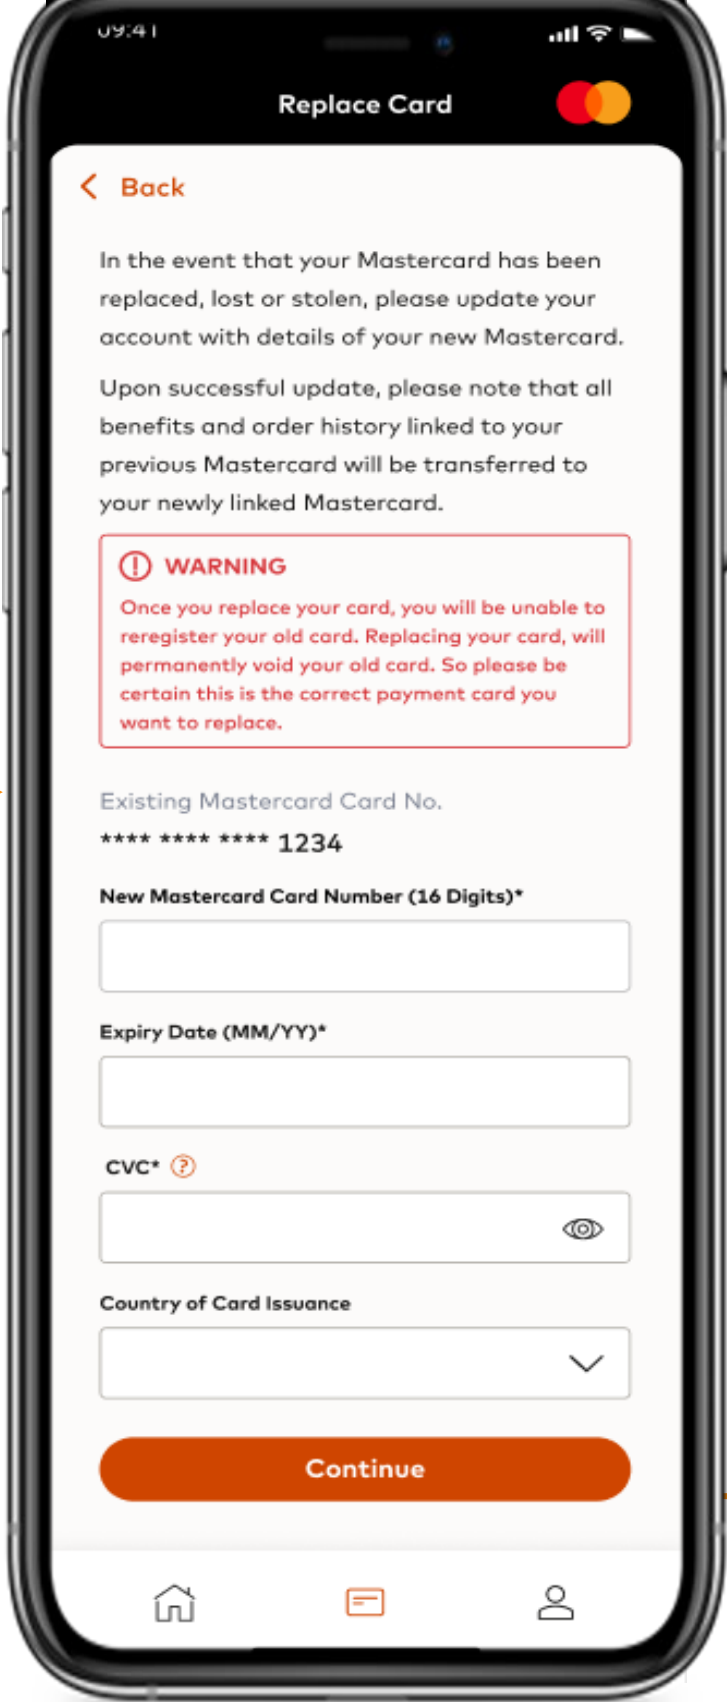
09:41

Replace Card

Back

In the event that your Mastercard has been replaced, lost or stolen, please update your account with details of your new Mastercard.

Upon successful update, please note that all benefits and order history linked to your previous Mastercard will be transferred to your newly linked Mastercard.

WARNING
Once you replace your card, you will be unable to reregister your old card. Replacing your card, will permanently void your old card. So please be certain this is the correct payment card you want to replace.

Existing Mastercard Card No.
**** **** **** 1234

New Mastercard Card Number (16 Digits)*

Expiry Date (MM/YY)*

CVC*

Country of Card Issuance

Continue